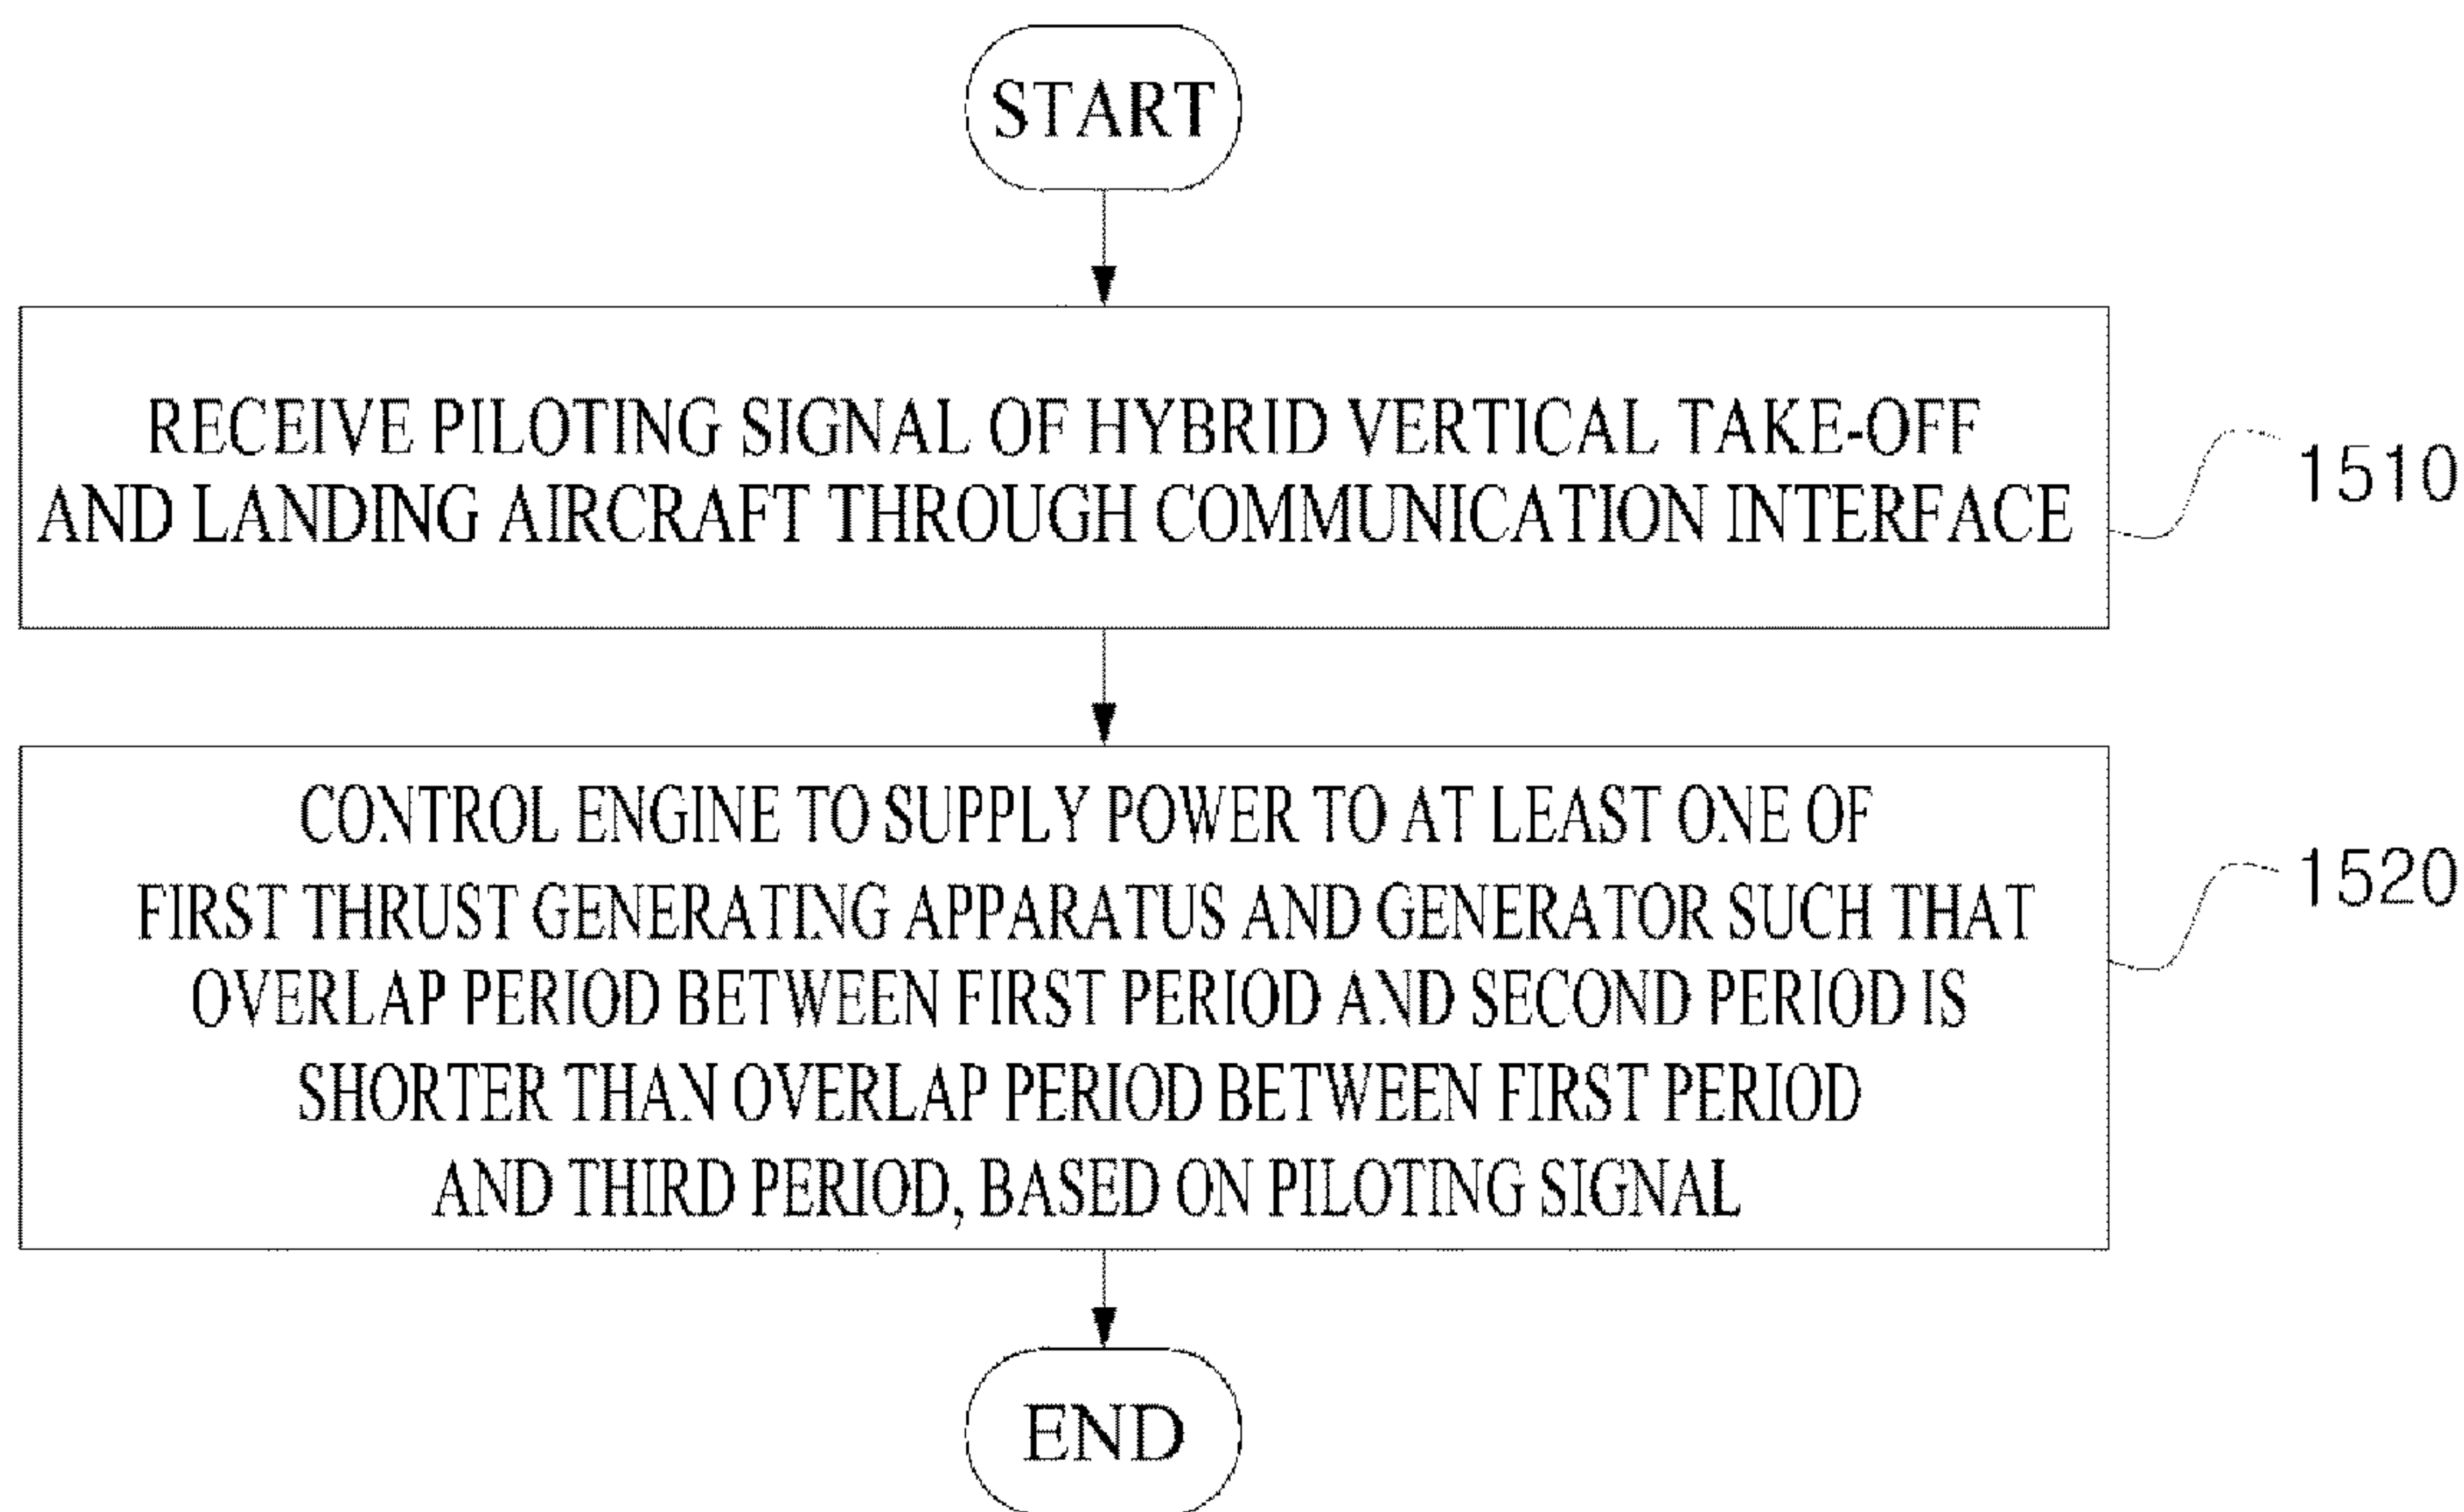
START

RECEIVE PILOTING SIGNAL OF HYBRID VERTICAL TAKE-OFF AND LANDING AIRCRAFT THROUGH COMMUNICATION INTERFACE

1510

CONTROL ENGINE TO SUPPLY POWER TO AT LEAST ONE OF FIRST THRUST GENERATING APPARATUS AND GENERATOR SUCH THAT OVERLAP PERIOD BETWEEN FIRST PERIOD AND SECOND PERIOD IS SHORTER THAN OVERLAP PERIOD BETWEEN FIRST PERIOD AND THIRD PERIOD, BASED ON PILOTING SIGNAL

1520

END